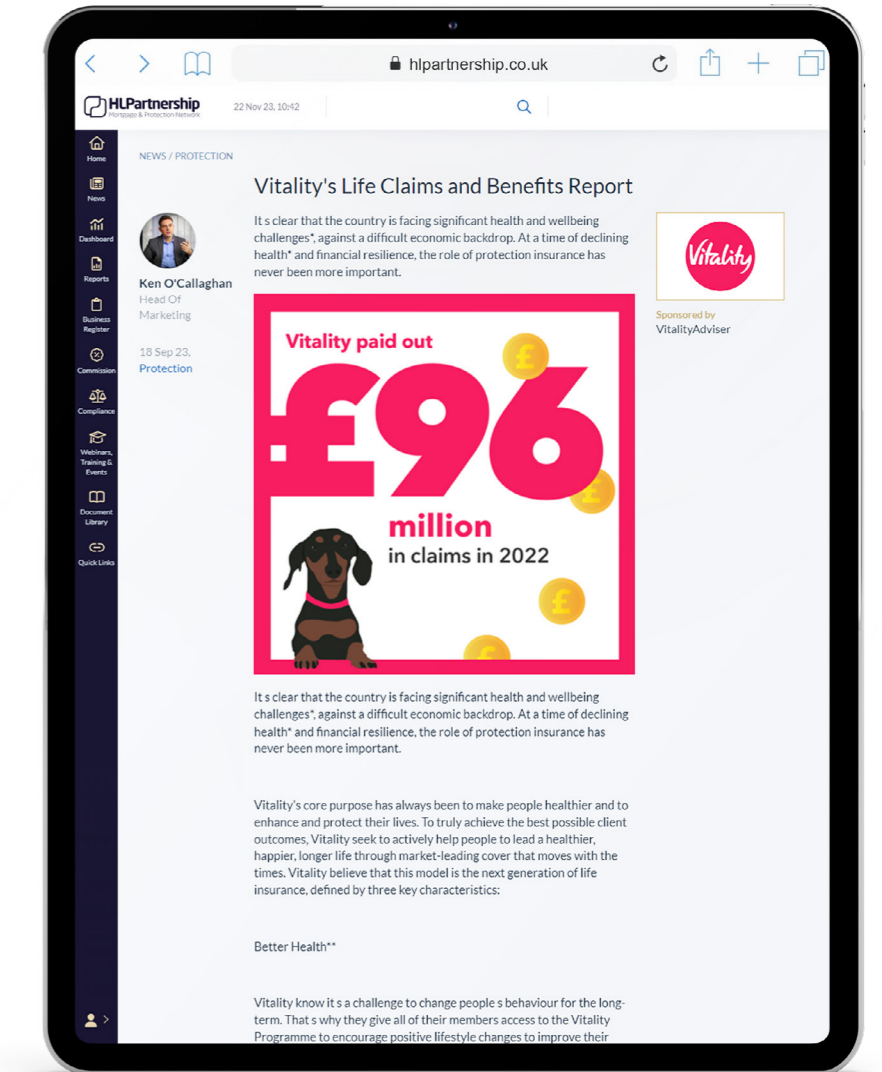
hlpartnership.co.uk

HLPartnership
Mortgage & Protection Network

22 Nov 23, 10:42

Home
News
Dashboard
Reports
Business Register
Commission
Compliance
Webinars, Training & Events
Document Library
Quick Links

NEWS / PROTECTION

Vitality's Life Claims and Benefits Report

Ken O'Callaghan
Head Of Marketing

18 Sep 23,
Protection

It s clear that the country is facing significant health and wellbeing challenges*, against a difficult economic backdrop. At a time of declining health* and financial resilience, the role of protection insurance has never been more important.

Vitality

Sponsored by
VitalityAdviser

Vitality paid out
£96
million
in claims in 2022

It s clear that the country is facing significant health and wellbeing challenges*, against a difficult economic backdrop. At a time of declining health* and financial resilience, the role of protection insurance has never been more important.

Vitality's core purpose has always been to make people healthier and to enhance and protect their lives. To truly achieve the best possible client outcomes, Vitality seek to actively help people to lead a healthier, happier, longer life through market-leading cover that moves with the times. Vitality believe that this model is the next generation of life insurance, defined by three key characteristics:

Better Health**

Vitality know it s a challenge to change people s behaviour for the long-term. That s why they give all of their members access to the Vitality Programme to encourage positive lifestyle changes to improve their